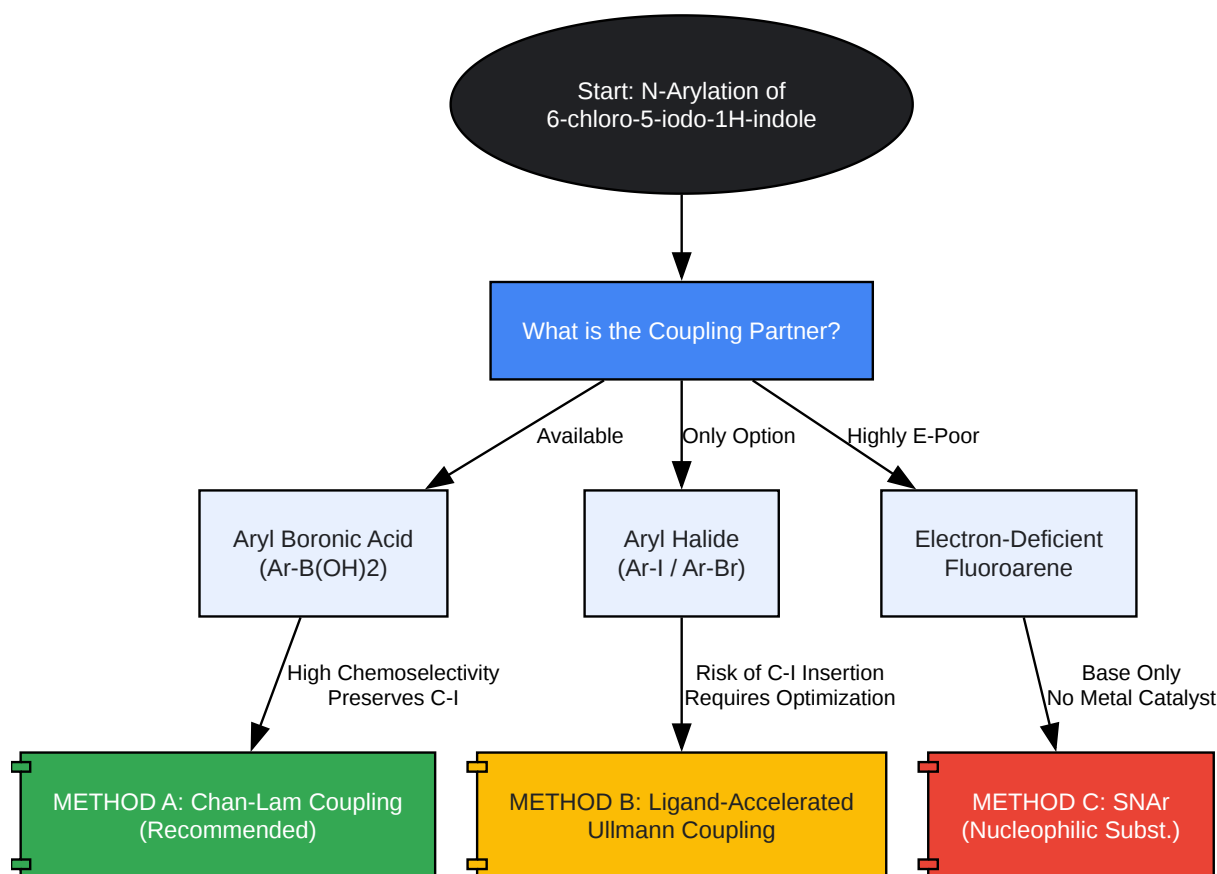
Start: N-Arylation of
6-chloro-5-iodo-1H-indole

What is the Coupling Partner?

Available

Only Option

Highly E-Poor

Aryl Boronic Acid
(Ar-B(OH)2)

Aryl Halide
(Ar-I / Ar-Br)

Electron-Deficient
Fluoroarene

High Chemoselectivity
Preserves C-I

Risk of C-I Insertion
Requires Optimization

Base Only
No Metal Catalyst

METHOD A: Chan-Lam Coupling
(Recommended)

METHOD B: Ligand-Accelerated
Ullmann Coupling

METHOD C: SNAr
(Nucleophilic Subst.)